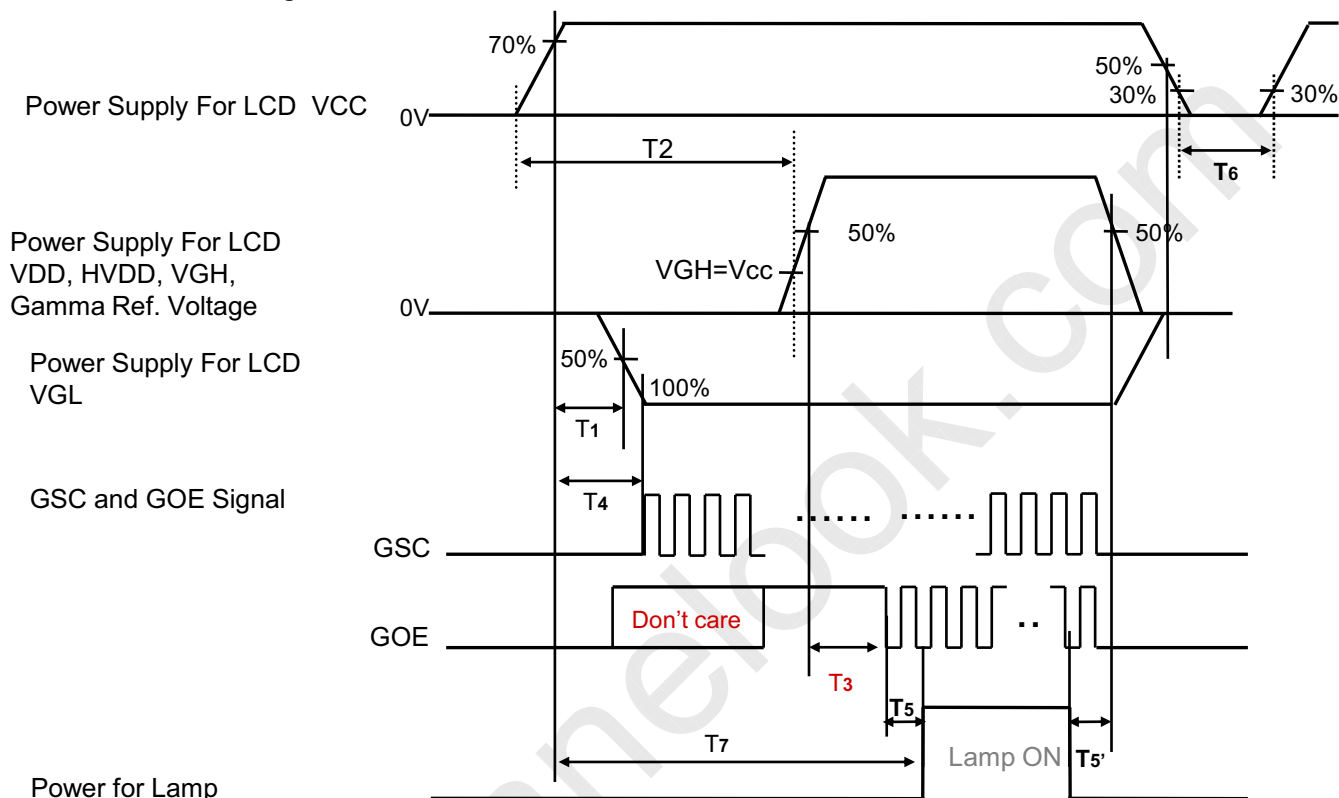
70%

Power Supply For LCD VCC

0V

50%
30%
30%

T2

T6

Power Supply For LCD VDD, HVDD, VGH, Gamma Ref. Voltage

50%
50%
VGH=Vcc

0V

Power Supply For LCD VGL

50%
100%

T1

T4

GSC and GOE Signal

GSC

Don't care

GOE

T3

T5

T7

Lamp ON

T5'

Power for Lamp